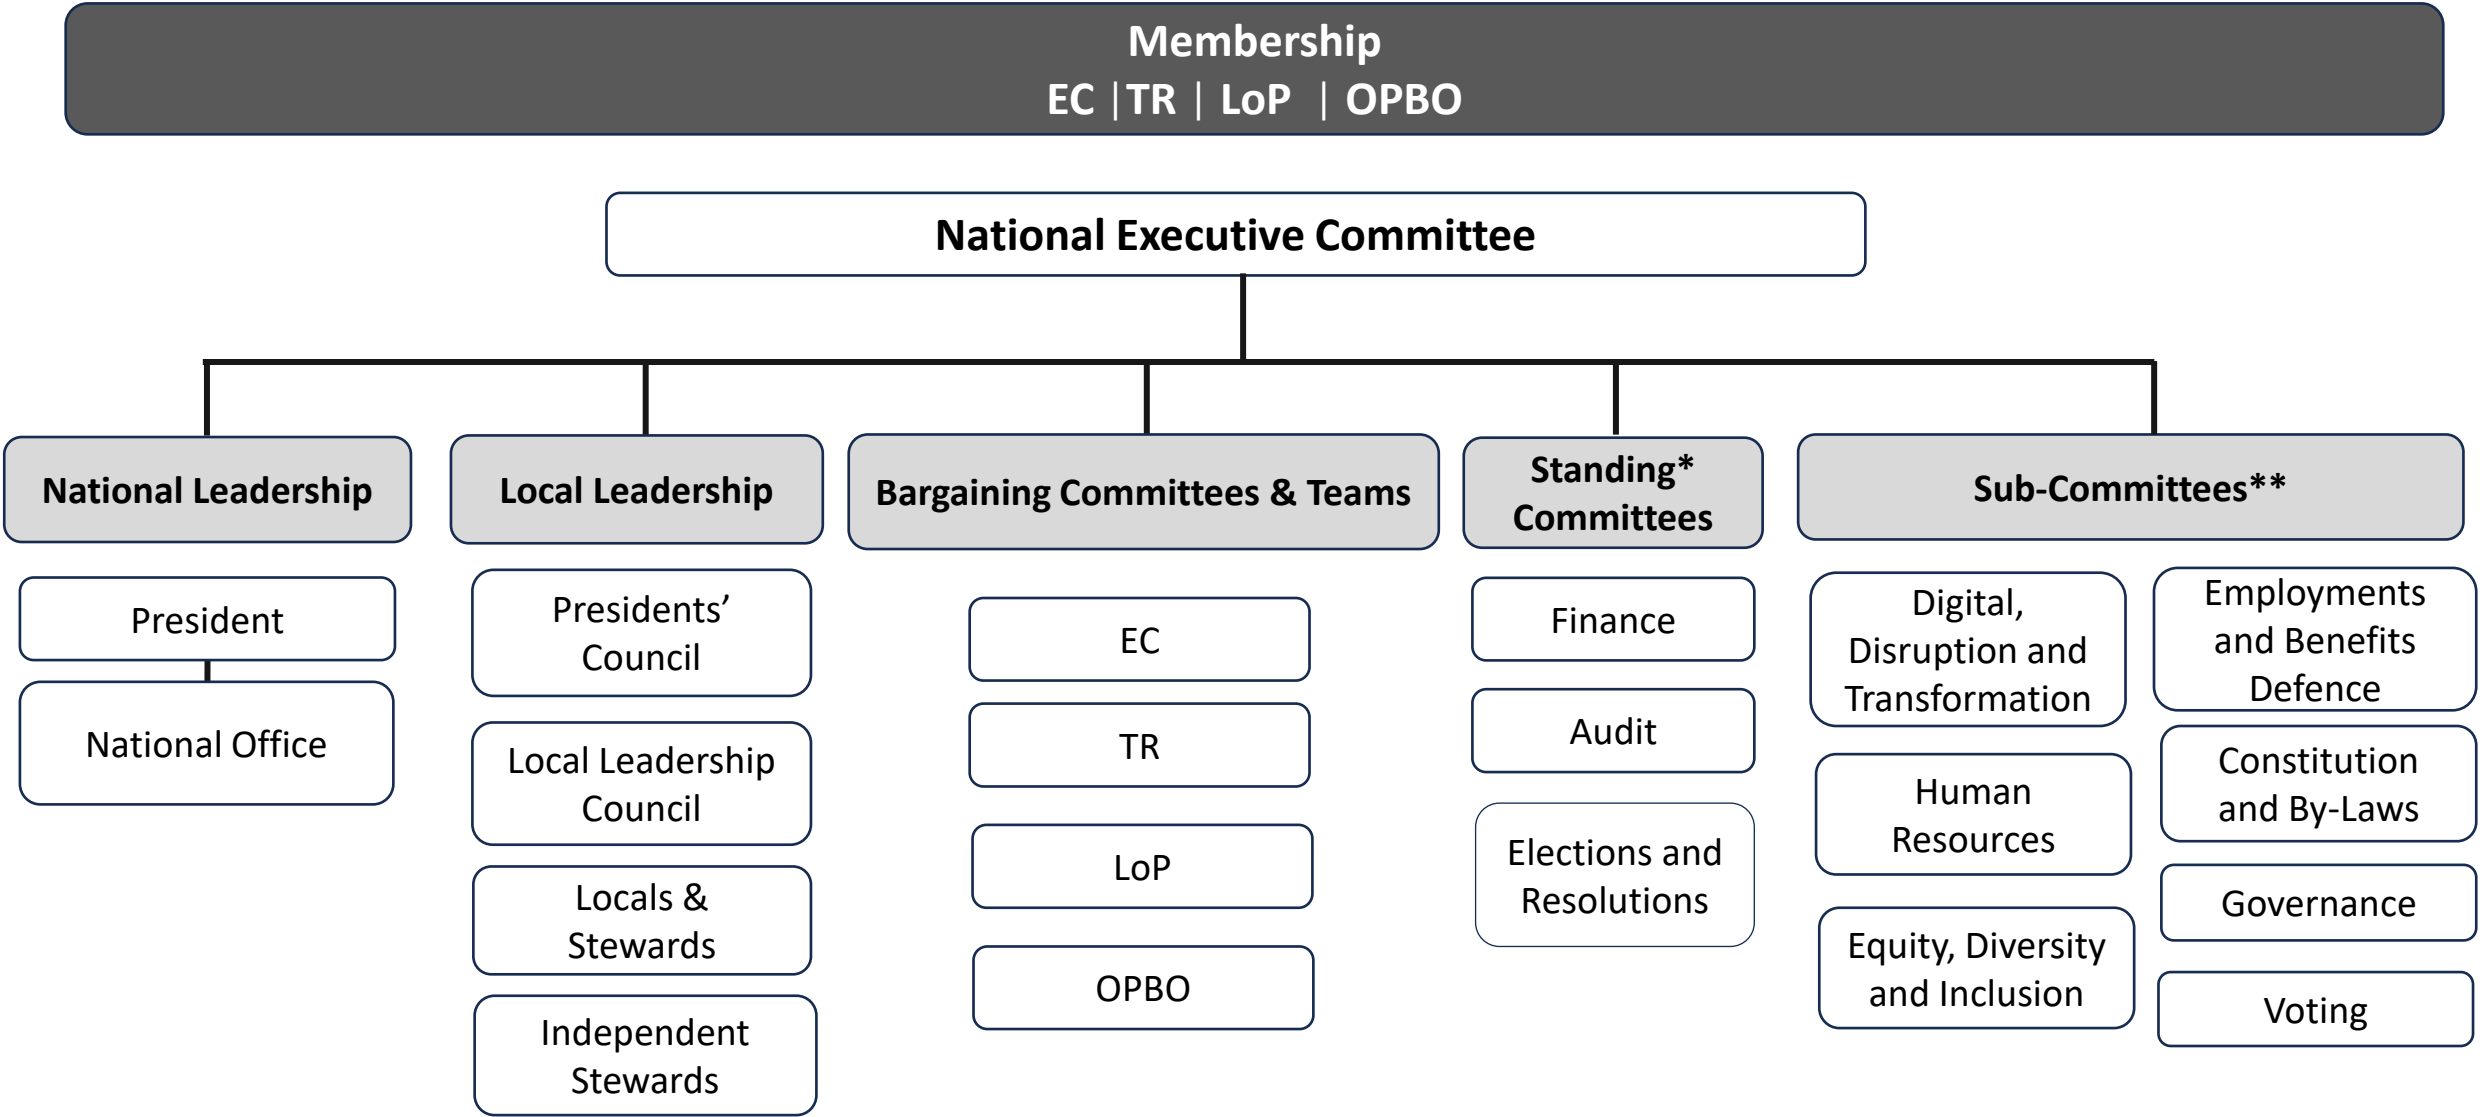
Membership
EC | TR | LoP | OPBO

National Executive Committee

National Leadership

President

National Office

Local Leadership

Presidents' Council

Local Leadership Council

Locals & Stewards

Independent Stewards

Bargaining Committees & Teams

EC

TR

LoP

OPBO

Standing* Committees

Finance

Audit

Elections and Resolutions

Sub-Committees**

Digital, Disruption and Transformation

Human Resources

Equity, Diversity and Inclusion

Employments and Benefits Defence

Constitution and By-Laws

Governance

Voting